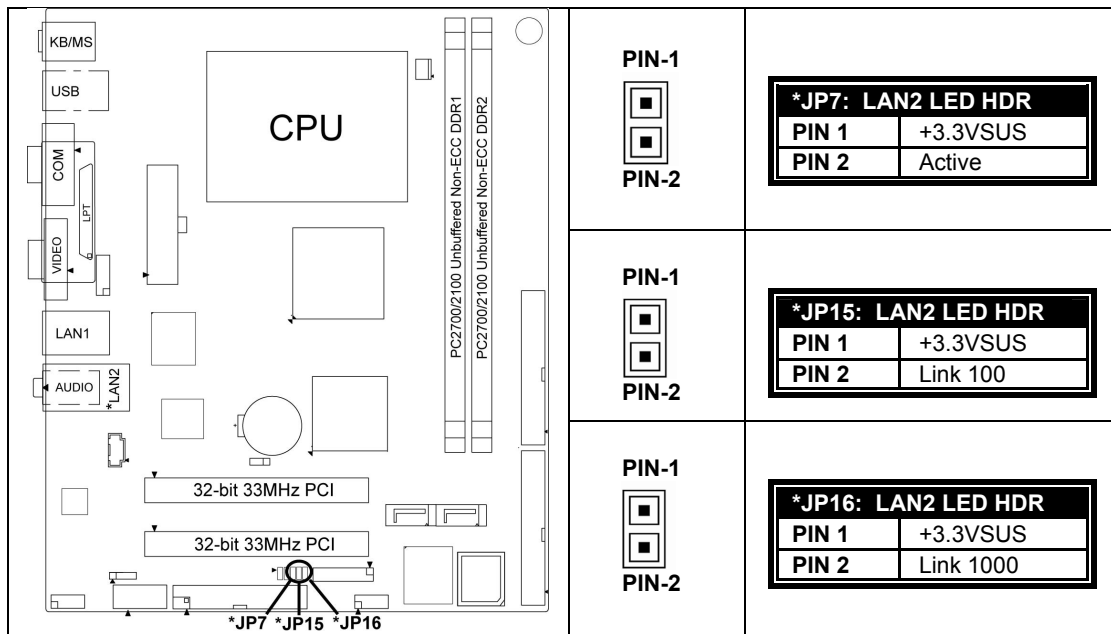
KB/MS

USB

COM

LPT

VIDEO

LAN1

AUDIO

*LAN2

CPU

PC2700/2100 Unbuffered Non-ECC DDR1

PC2700/2100 Unbuffered Non-ECC DDR2

32-bit 33MHz PCI

32-bit 33MHz PCI

*JP7 *JP15 *JP16

PIN-1

PIN-2

| *JP7: LAN2 LED HDR | |
|---|---|
| PIN 1 | +3.3VSUS |
| PIN 2 | Active |

PIN-1

PIN-2

| *JP15: LAN2 LED HDR | |
|---|---|
| PIN 1 | +3.3VSUS |
| PIN 2 | Link 100 |

PIN-1

PIN-2

| *JP16: LAN2 LED HDR | |
|---|---|
| PIN 1 | +3.3VSUS |
| PIN 2 | Link 1000 |